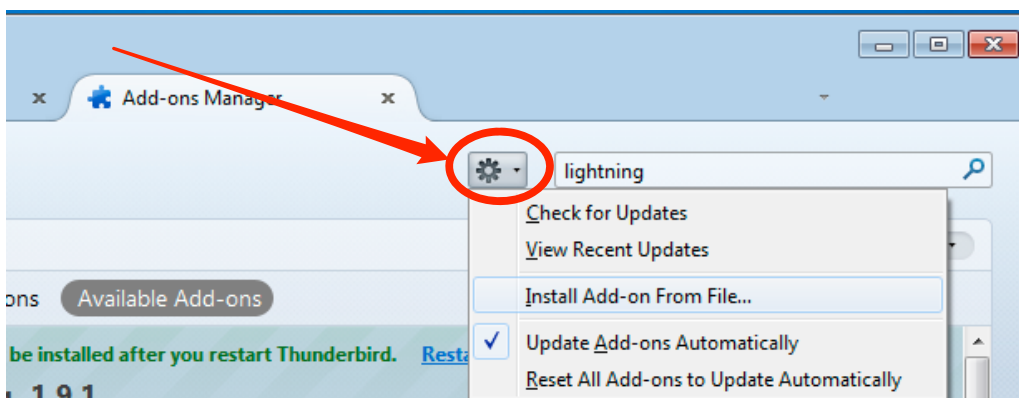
Add-ons Manager

lightning

Check for Updates
View Recent Updates
Install Add-on From File...
✓ Update Add-ons Automatically
Reset All Add-ons to Update Automatically

ons Available Add-ons

be installed after you restart Thunderbird. Resta

1.9.1